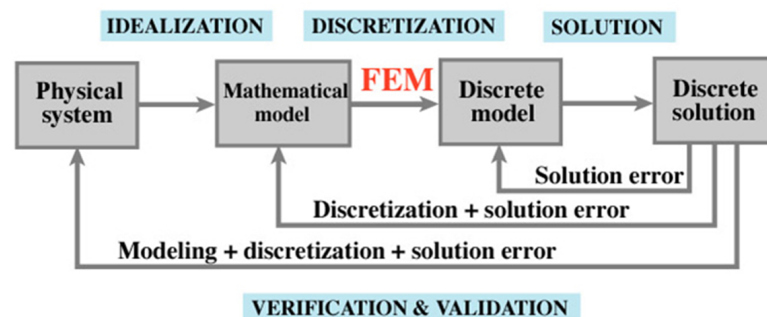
IDEALIZATION DISCRETIZATION SOLUTION

Physical system

Mathematical model

FEM

Discrete model

Discrete solution

Solution error

Discretization + solution error

Modeling + discretization + solution error

VERIFICATION & VALIDATION